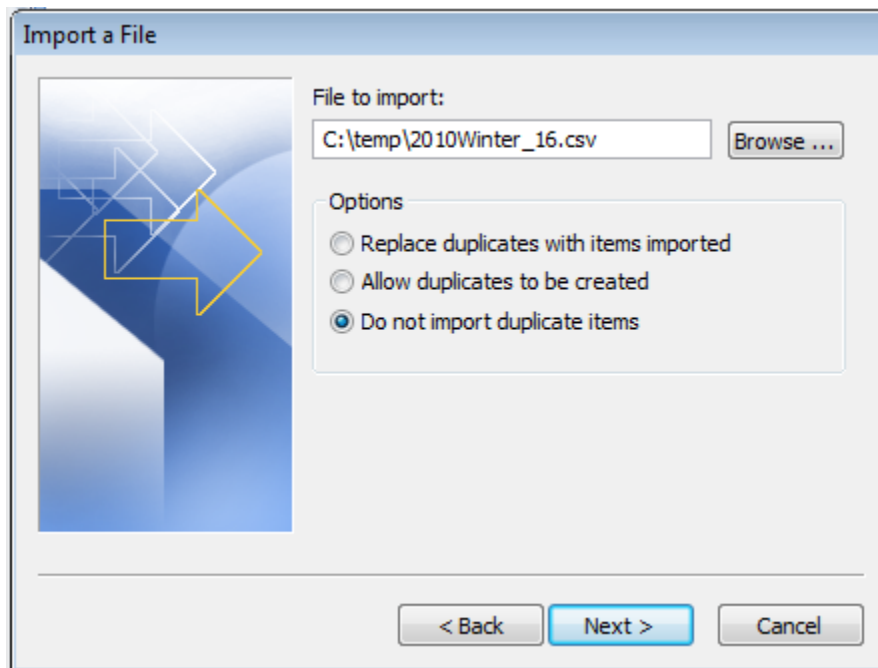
Import a File

File to import:

C:\temp\2010Winter_16.csv

Browse ...

Options

Replace duplicates with items imported

Allow duplicates to be created

Do not import duplicate items

< Back

Next >

Cancel